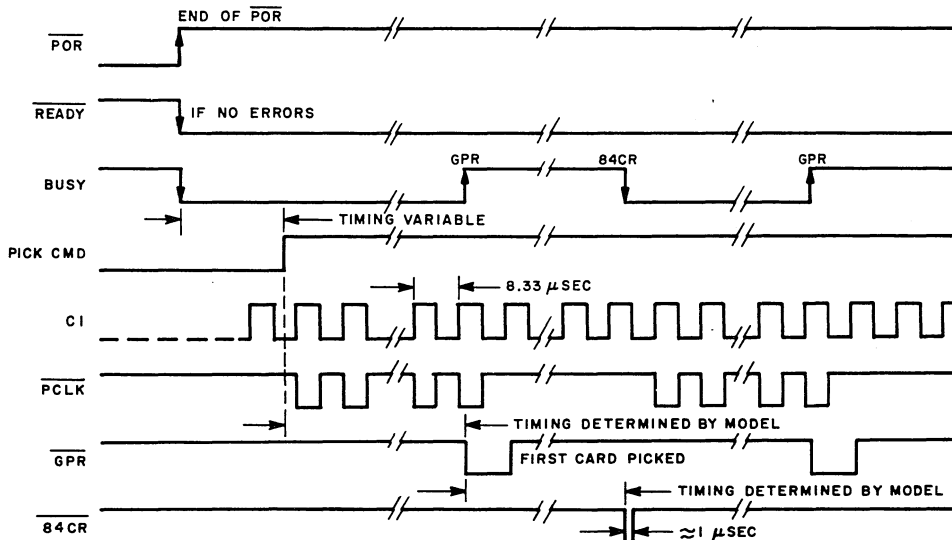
END OF $\overline{POR}$

$\overline{POR}$

$\overline{READY}$

IF NO ERRORS

BUSY

GPR

84CR

GPR

TIMING VARIABLE

PICK CMD

8.33 $\mu$SEC

CI

$\overline{PCLK}$

TIMING DETERMINED BY MODEL

$\overline{GPR}$

FIRST CARD PICKED

TIMING DETERMINED BY MODEL

$\overline{84CR}$

$\approx 1$ $\mu$SEC